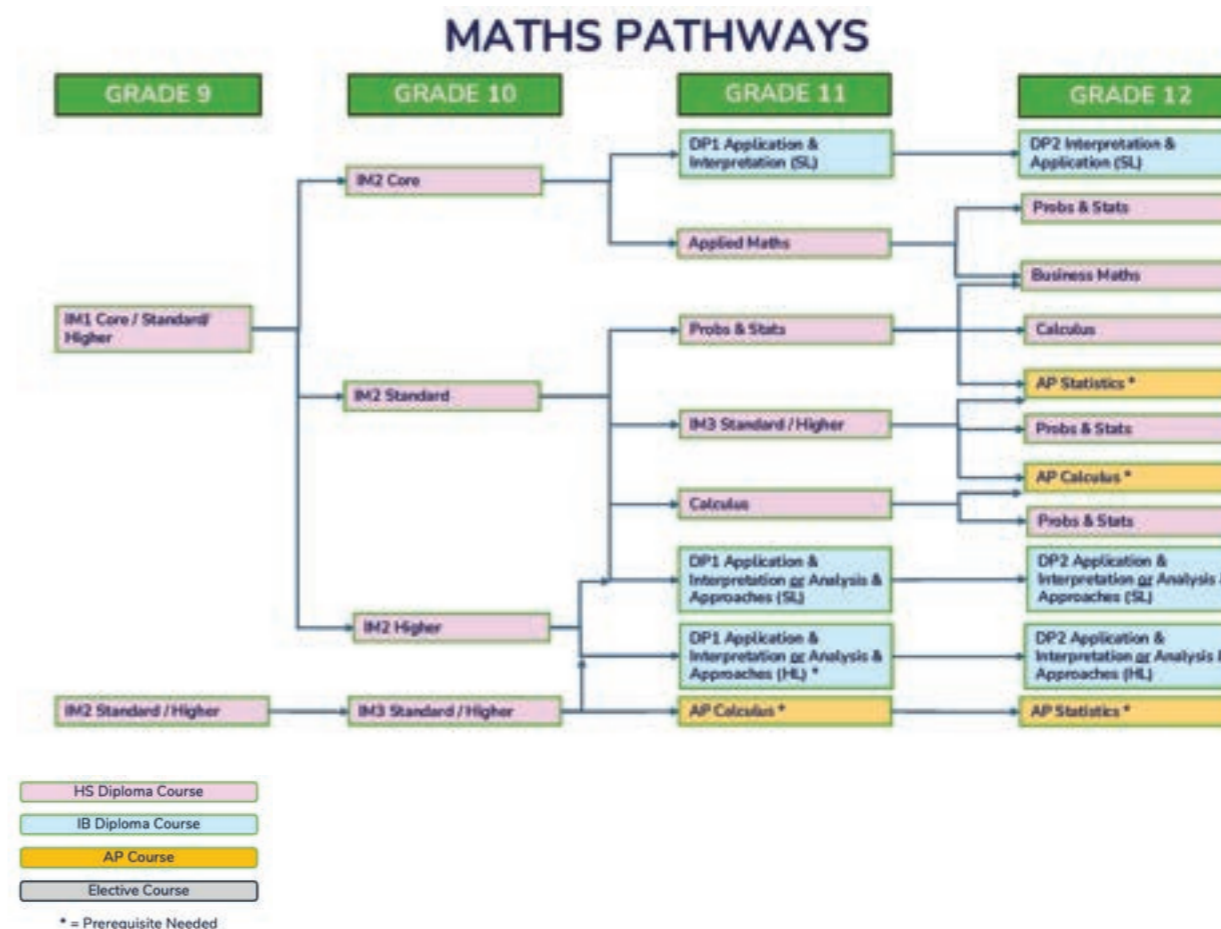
MATHS PATHWAYS

GRADE 9

GRADE 10

GRADE 11

GRADE 12

IM1 Core / Standard/ Higher

IM2 Standard / Higher

IM2 Core

IM2 Standard

IM2 Higher

IM3 Standard / Higher

DP1 Application & Interpretation (SL)

Applied Maths

Probs & Stats

IM3 Standard / Higher

Calculus

DP1 Application & Interpretation or Analysis & Approaches (SL)

DP1 Application & Interpretation or Analysis & Approaches (HL) *

AP Calculus *

DP2 Interpretation & Application (SL)

Probs & Stats

Business Maths

Calculus

AP Statistics *

Probs & Stats

AP Calculus *

Probs & Stats

DP2 Application & Interpretation or Analysis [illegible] Approaches (SL)

DP2 Application & Interpretation or Analysis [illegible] Approaches (HL)

AP Statistics *

HS Diploma Course

IB Diploma Course

AP Course

Elective Course

* = Prerequisite Needed